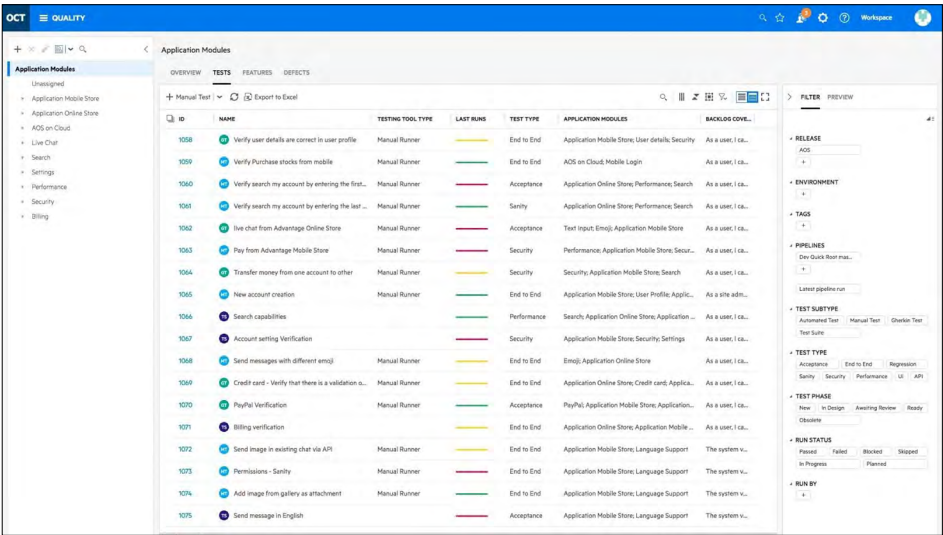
OCT ≡ QUALITY

Workspace

Application Modules
Unassigned
Application Mobile Store
Application Online Store
AOS on Cloud
Live Chat
Search
Settings
Performance
Security
Billing

Application Modules

OVERVIEW TESTS FEATURES DEFECTS

+ Manual Test Export to Excel

| ID | NAME | TESTING TOOL TYPE | LAST RUNS | TEST TYPE | APPLICATION MODULES | BACKLOG COVE... |
|---|---|---|---|---|---|---|
| 1058 | MT Verify user details are correct in user profile | Manual Runner | | End to End | Application Mobile Store; User details; Security | As a user, I ca... |
| 1059 | MT Verify Purchase stocks from mobile | Manual Runner | | End to End | AOS on Cloud; Mobile Login | As a user, I ca... |
| 1060 | MT Verify search my account by entering the first... | Manual Runner | | Acceptance | Application Online Store; Performance; Search | As a user, I ca... |
| 1061 | MT Verify search my account by entering the last ... | Manual Runner | | Sanity | Application Online Store; Performance; Search | As a user, I ca... |
| 1062 | MT live chat from Advantage Online Store | Manual Runner | | Acceptance | Text input; Emoji; Application Mobile Store | As a user, I ca... |
| 1063 | MT Pay from Advantage Mobile Store | Manual Runner | | Security | Performance; Application Mobile Store; Secur... | As a user, I ca... |
| 1064 | MT Transfer money from one account to other | Manual Runner | | Security | Security; Application Mobile Store; Search | As a user, I ca... |
| 1065 | MT New account creation | Manual Runner | | End to End | Application Mobile Store; User Profile; Applic... | As a site adm... |
| 1066 | TS Search capabilities | | | Performance | Search; Application Online Store; Application ... | As a user, I ca... |
| 1067 | TS Account setting Verification | | | Security | Application Mobile Store; Security; Settings | As a user, I ca... |
| 1068 | MT Send messages with different emoji | Manual Runner | | End to End | Emoji; Application Online Store | As a user, I ca... |
| 1069 | GT Credit card - Verify that there is a validation o... | Manual Runner | | End to End | Application Online Store; Credit card; Applica... | As a user, I ca... |
| 1070 | GT PayPal Verification | Manual Runner | | Acceptance | PayPal; Application Mobile Store; Application... | As a user, I ca... |
| 1071 | TS Billing verification | | | End to End | Application Online Store; Application Mobile ... | As a user, I ca... |
| 1072 | MT Send image in existing chat via API | Manual Runner | | End to End | Application Mobile Store; Language Support | The system v... |
| 1073 | GT Permissions - Sanity | Manual Runner | | End to End | Application Mobile Store; Language Support | The system v... |
| 1074 | MT Add image from gallery as attachment | Manual Runner | | End to End | Application Mobile Store; Language Support | The system v... |
| 1075 | TS Send message in English | | | Acceptance | Application Mobile Store; Language Support | The system v... |

FILTER PREVIEW

RELEASE
AOS
+

ENVIRONMENT
+

TAGS
+

PIPELINES
Dev Quick Root mas...
+
Latest pipeline run

TEST SUBTYPE
Automated Test Manual Test Gherkin Test
Test Suite

TEST TYPE
Acceptance End to End Regression
Sanity Security Performance UI API

TEST PHASE
New In Design Awaiting Review Ready
Obsolete

RUN STATUS
Passed Failed Blocked Skipped
In Progress Planned

RUN BY
+